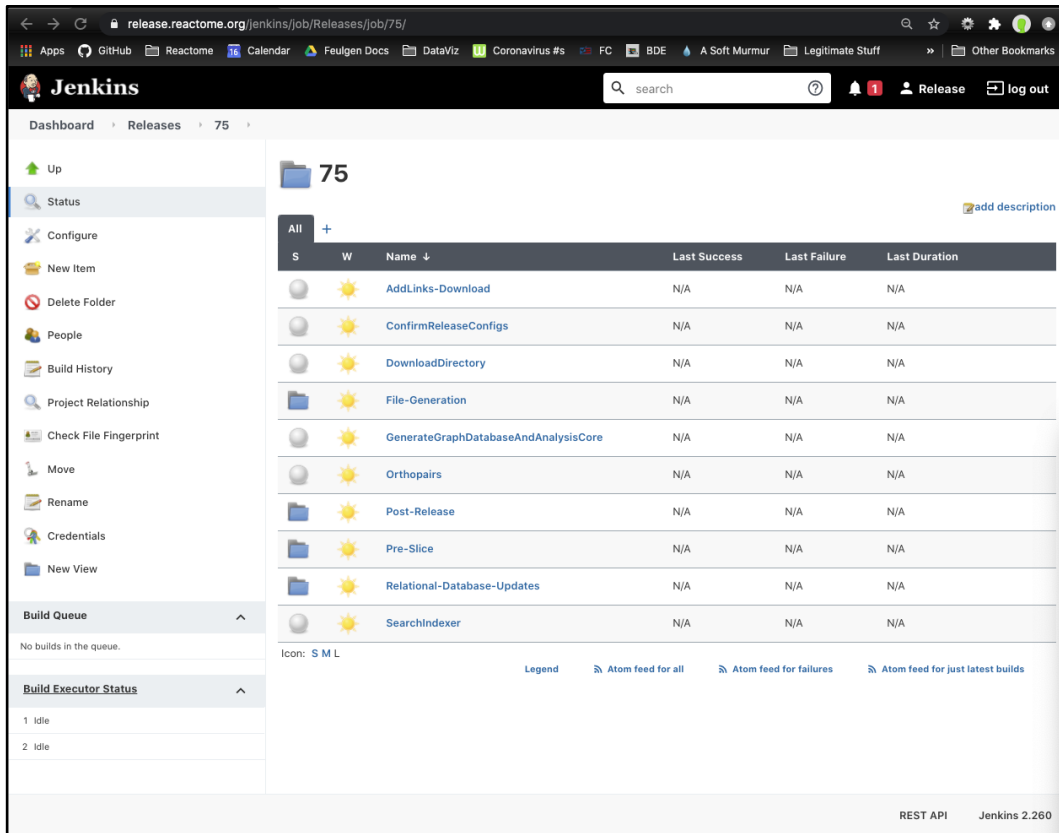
release.reactome.org/jenkins/job/Releases/job/75/

Apps GitHub Reactome 16 Calendar Feulgen Docs DataViz Coronavirus #s FC BDE A Soft Murmur Legitimate Stuff » Other Bookmarks

Jenkins

search

1 Release log out

Dashboard › Releases › 75 ›

Up
Status
Configure
New Item
Delete Folder
People
Build History
Project Relationship
Check File Fingerprint
Move
Rename
Credentials
New View

Build Queue
No builds in the queue.

Build Executor Status
1 Idle
2 Idle

75

add description

All +

| S | W | Name ↓ | Last Success | Last Failure | Last Duration |
|---|---|---|---|---|---|
| | | AddLinks-Download | N/A | N/A | N/A |
| | | ConfirmReleaseConfigs | N/A | N/A | N/A |
| | | DownloadDirectory | N/A | N/A | N/A |
| | | File-Generation | N/A | N/A | N/A |
| | | GenerateGraphDatabaseAndAnalysisCore | N/A | N/A | N/A |
| | | Orthopairs | N/A | N/A | N/A |
| | | Post-Release | N/A | N/A | N/A |
| | | Pre-Slice | N/A | N/A | N/A |
| | | Relational-Database-Updates | N/A | N/A | N/A |
| | | SearchIndexer | N/A | N/A | N/A |

Icon: S M L

Legend Atom feed for all Atom feed for failures Atom feed for just latest builds

REST API Jenkins 2.260